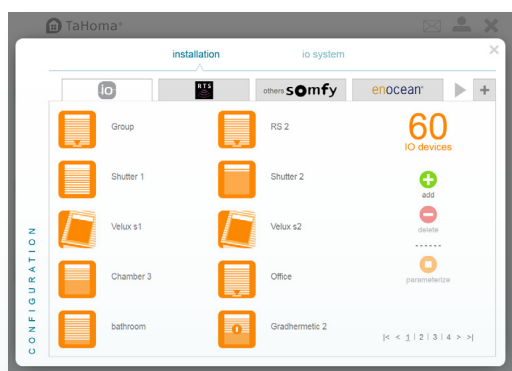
TaHoma®

installation

io system

io

RTS

others somfy

enocean

Group

RS 2

60
IO devices

Shutter 1

Shutter 2

add

Velux s1

Velux s2

delete

------

Chamber 3

Office

parameterize

bathroom

Gradhermetic 2

|< < 1 | 2 | 3 | 4 > >|

CONFIGURATION